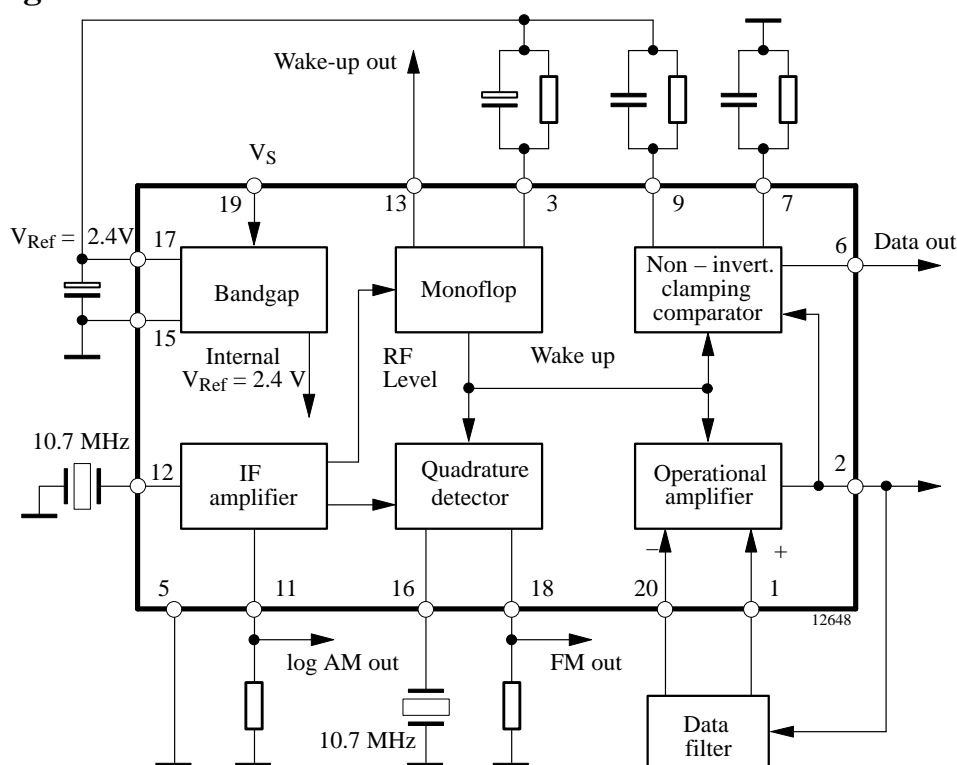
Wake-up out

$V_S$

19 13 3 9 7

$V_{Ref}$ = 2.4V 17

15

Bandgap

Monoflop

Non – invert. clamping comparator

6 Data out

Internal $V_{Ref}$ = 2.4 V

RF Level

Wake up

10.7 MHz

12

IF amplifier

Quadrature detector

Operational amplifier

2

−

+

5 11 16 18 20 1

12648

log AM out

FM out

10.7 MHz

Data filter